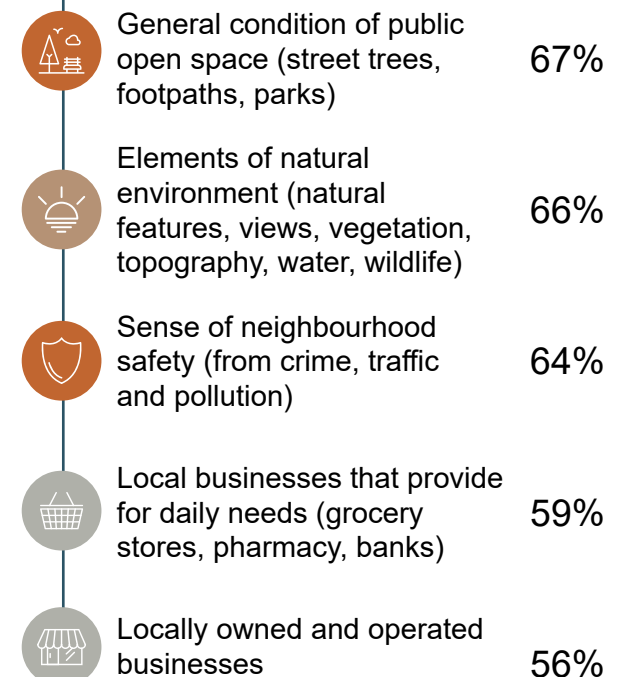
General condition of public open space (street trees, footpaths, parks)
67%

Elements of natural environment (natural features, views, vegetation, topography, water, wildlife)
66%

Sense of neighbourhood safety (from crime, traffic and pollution)
64%

Local businesses that provide for daily needs (grocery stores, pharmacy, banks)
59%

Locally owned and operated businesses
56%